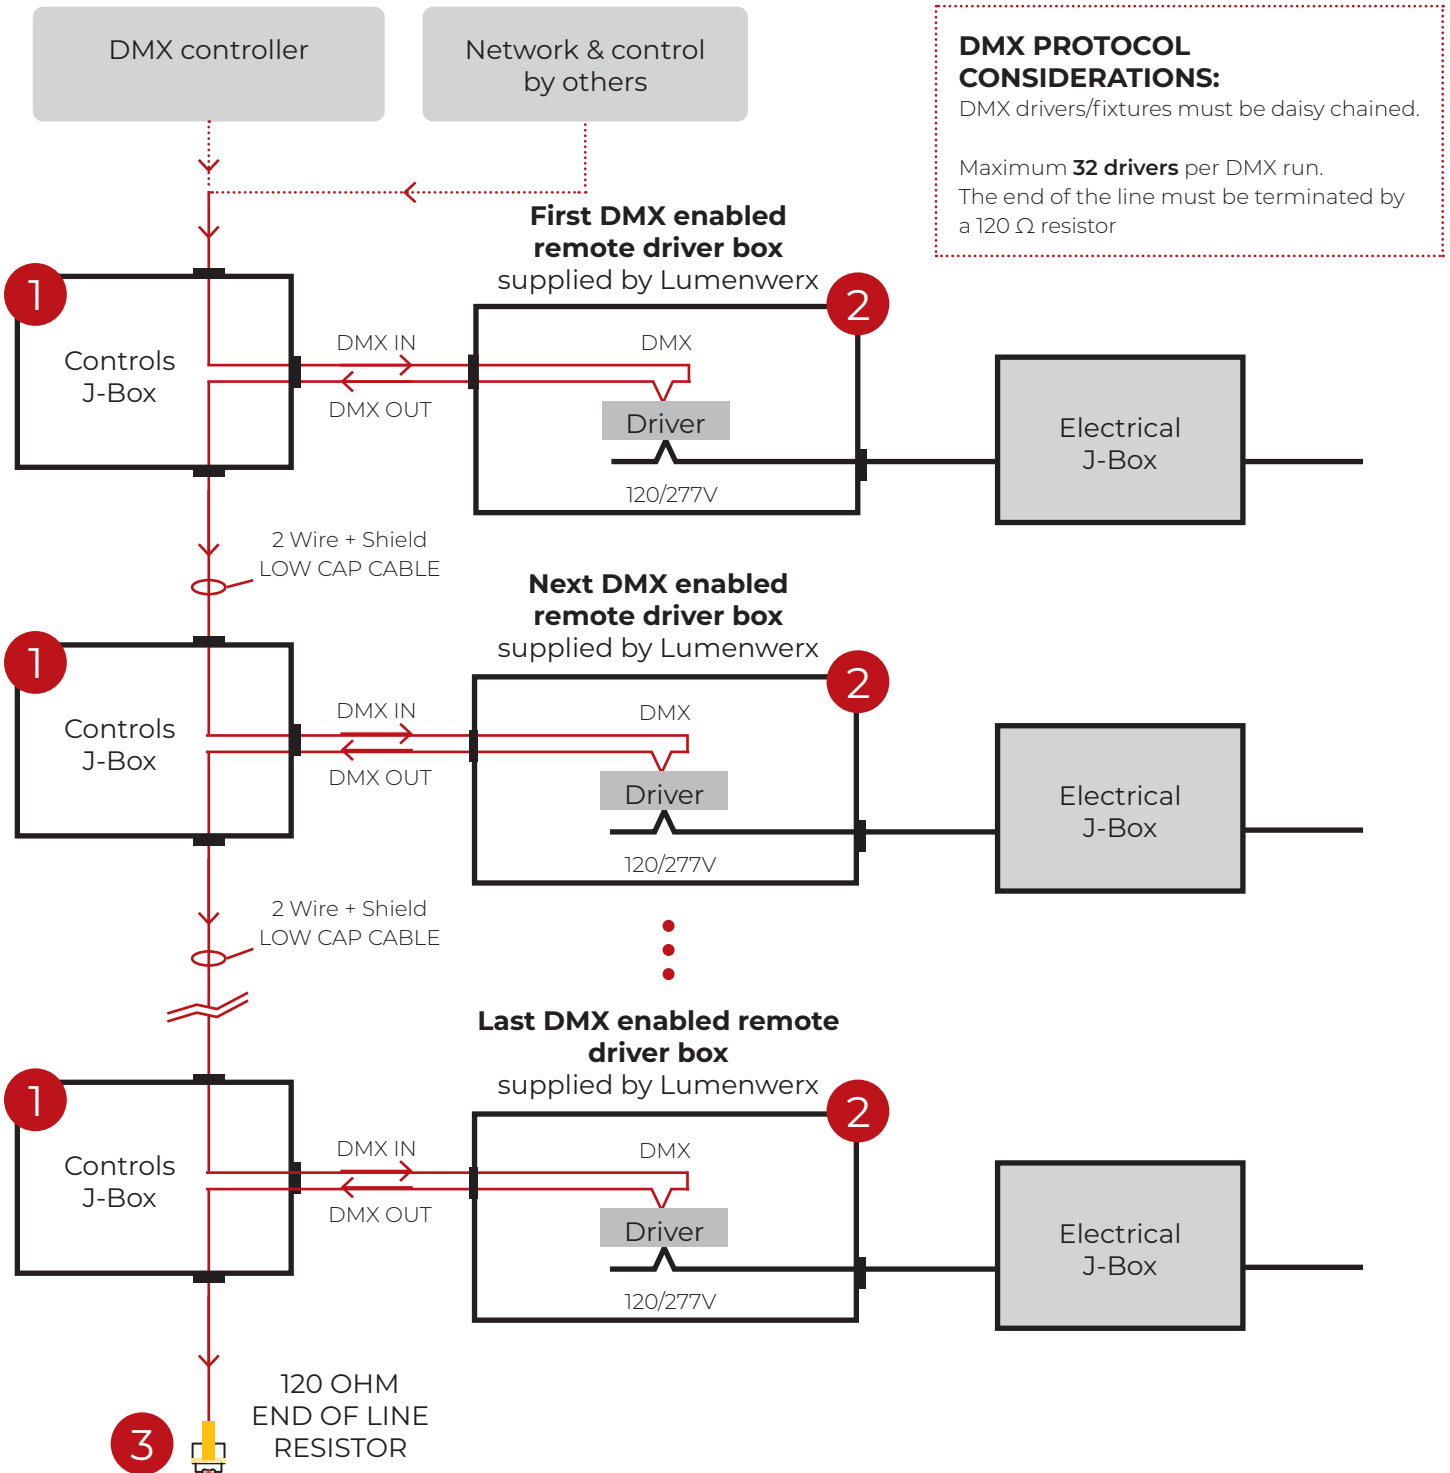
DMX controller

Network & control by others

DMX PROTOCOL CONSIDERATIONS:
DMX drivers/fixtures must be daisy chained.

Maximum **32 drivers** per DMX run.
The end of the line must be terminated by a 120 $\Omega$ resistor

First DMX enabled remote driver box
supplied by Lumenwerx

1

Controls J-Box

DMX IN

DMX OUT

2

DMX

Driver

120/277V

Electrical J-Box

2 Wire + Shield
LOW CAP CABLE

Next DMX enabled remote driver box
supplied by Lumenwerx

1

Controls J-Box

DMX IN

DMX OUT

2

DMX

Driver

120/277V

Electrical J-Box

2 Wire + Shield
LOW CAP CABLE

Last DMX enabled remote driver box
supplied by Lumenwerx

1

Controls J-Box

DMX IN

DMX OUT

2

DMX

Driver

120/277V

Electrical J-Box

3

120 OHM
END OF LINE
RESISTOR